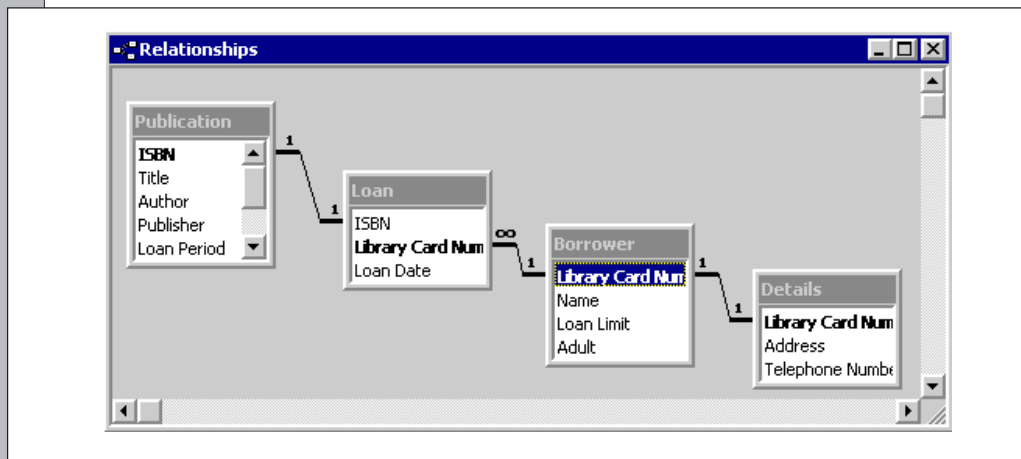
Relationships

Publication
ISBN
Title
Author
Publisher
Loan Period

1
1

Loan
ISBN
Library Card Num
Loan Date

∞
1

Borrower
Library Card Num
Name
Loan Limit
Adult

1
1

Details
Library Card Num
Address
Telephone Numbe